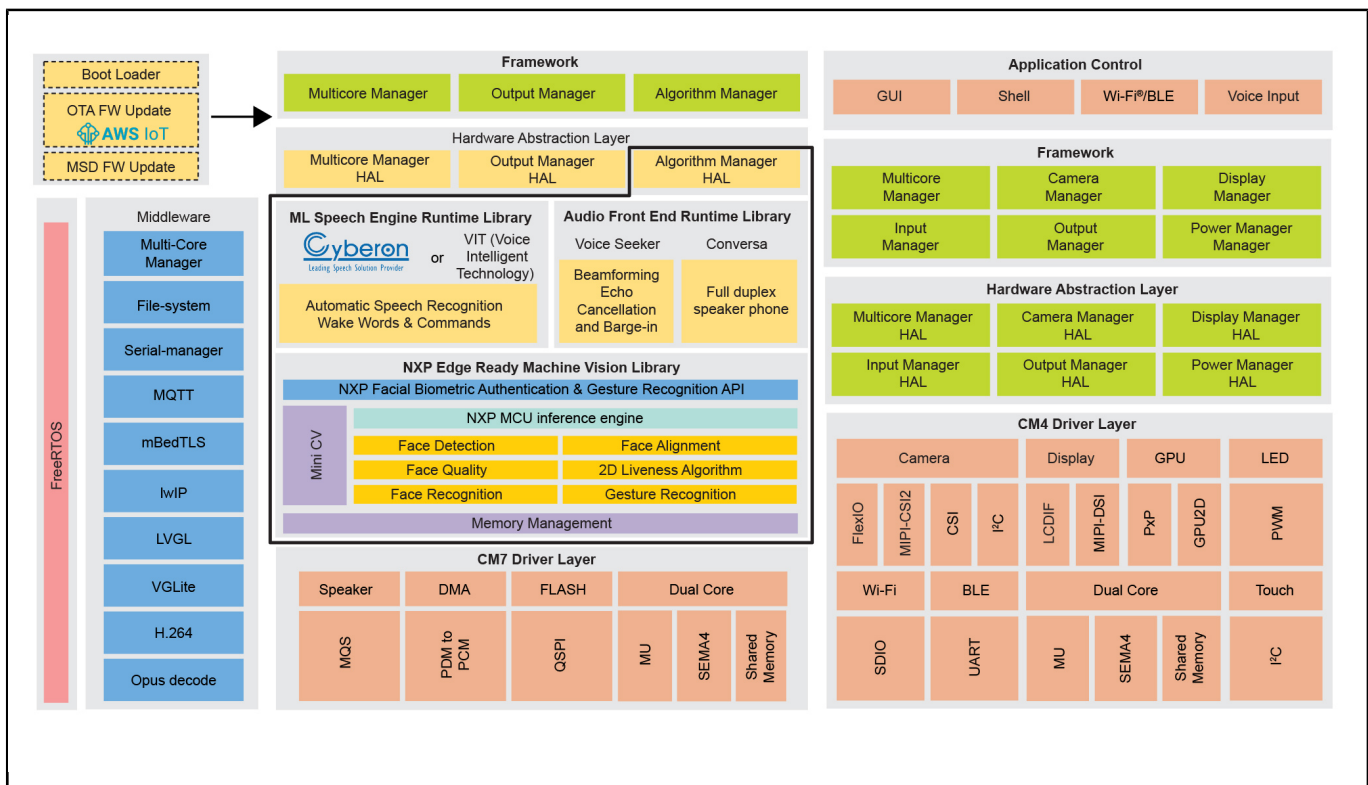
Boot Loader

OTA FW Update
AWS IoT

MSD FW Update

FreeRTOS

Middleware

Multi-Core Manager

File-system

Serial-manager

MQTT

mBedTLS

lwIP

LVGL

VGLite

H.264

Opus decode

Framework

Multicore Manager

Output Manager

Algorithm Manager

Hardware Abstraction Layer

Multicore Manager HAL

Output Manager HAL

Algorithm Manager HAL

ML Speech Engine Runtime Library

Cyberon
Leading Speech Solution Provider

or

VIT (Voice Intelligent Technology)

Automatic Speech Recognition Wake Words & Commands

Audio Front End Runtime Library

Voice Seeker

Conversa

Beamforming Echo Cancellation and Barge-in

Full duplex speaker phone

NXP Edge Ready Machine Vision Library

NXP Facial Biometric Authentication & Gesture Recognition API

Mini CV

NXP MCU inference engine

Face Detection

Face Alignment

Face Quality

2D Liveness Algorithm

Face Recognition

Gesture Recognition

Memory Management

CM7 Driver Layer

Speaker

DMA

FLASH

Dual Core

MQS

PDM to PCM

QSPI

MU

SEMA4

Shared Memory

Application Control

GUI

Shell

Wi-Fi®/BLE

Voice Input

Framework

Multicore Manager

Camera Manager

Display Manager

Input Manager

Output Manager

Power Manager Manager

Hardware Abstraction Layer

Multicore Manager HAL

Camera Manager HAL

Display Manager HAL

Input Manager HAL

Output Manager HAL

Power Manager HAL

CM4 Driver Layer

Camera

Display

GPU

LED

FlexIO

MIPI-CSI2

CSI

I²C

LCDIF

MIPI-DSI

PxP

GPU2D

PWM

Wi-Fi

BLE

Dual Core

Touch

SDIO

UART

MU

SEMA4

Shared Memory

I²C